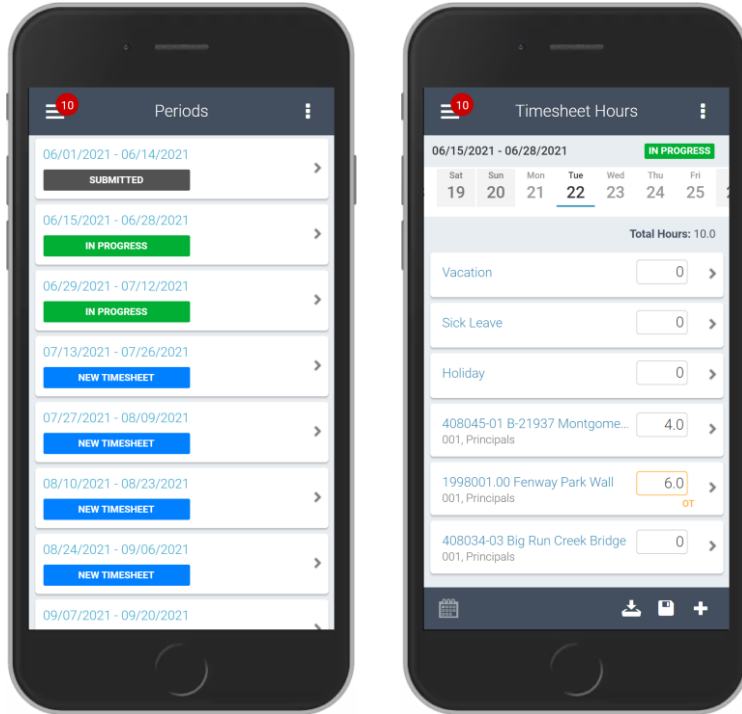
10

Periods

06/01/2021 - 06/14/2021
SUBMITTED

06/15/2021 - 06/28/2021
IN PROGRESS

06/29/2021 - 07/12/2021
IN PROGRESS

07/13/2021 - 07/26/2021
NEW TIMESHEET

07/27/2021 - 08/09/2021
NEW TIMESHEET

08/10/2021 - 08/23/2021
NEW TIMESHEET

08/24/2021 - 09/06/2021
NEW TIMESHEET

09/07/2021 - 09/20/2021

10

Timesheet Hours

06/15/2021 - 06/28/2021
IN PROGRESS

| Sat | Sun | Mon | Tue | Wed | Thu | Fri |
|---|---|---|---|---|---|---|
| 19 | 20 | 21 | 22 | 23 | 24 | 25 |

Total Hours: 10.0

Vacation 0

Sick Leave 0

Holiday 0

408045-01 B-21937 Montgome... 4.0
001, Principals

1998001.00 Fenway Park Wall 6.0
001, Principals
OT

408034-03 Big Run Creek Bridge 0
001, Principals